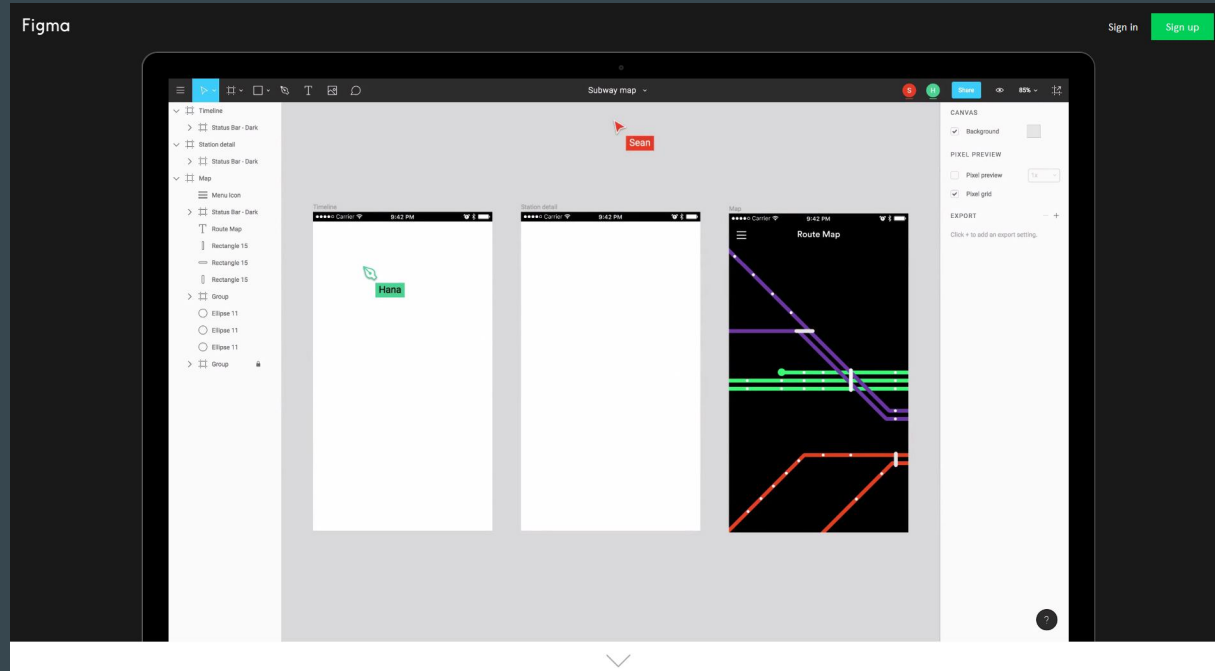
Figma

Sign in Sign up

Subway map

S H Share 85%

Timeline
Status Bar - Dark
Station detail
Status Bar - Dark
Map
Menu Icon
Status Bar - Dark
Route Map
Rectangle 15
Rectangle 15
Rectangle 15
Group
Ellipse 11
Ellipse 11
Ellipse 11
Group

Sean

Hana

Timeline
●●●●○ Carrier 9:42 PM

Station detail
●●●●○ Carrier 9:42 PM

Map
●●●●○ Carrier 9:42 PM
Route Map

CANVAS
Background
PIXEL PREVIEW
Pixel preview
1x
Pixel grid
EXPORT
Click + to add an export setting.

?